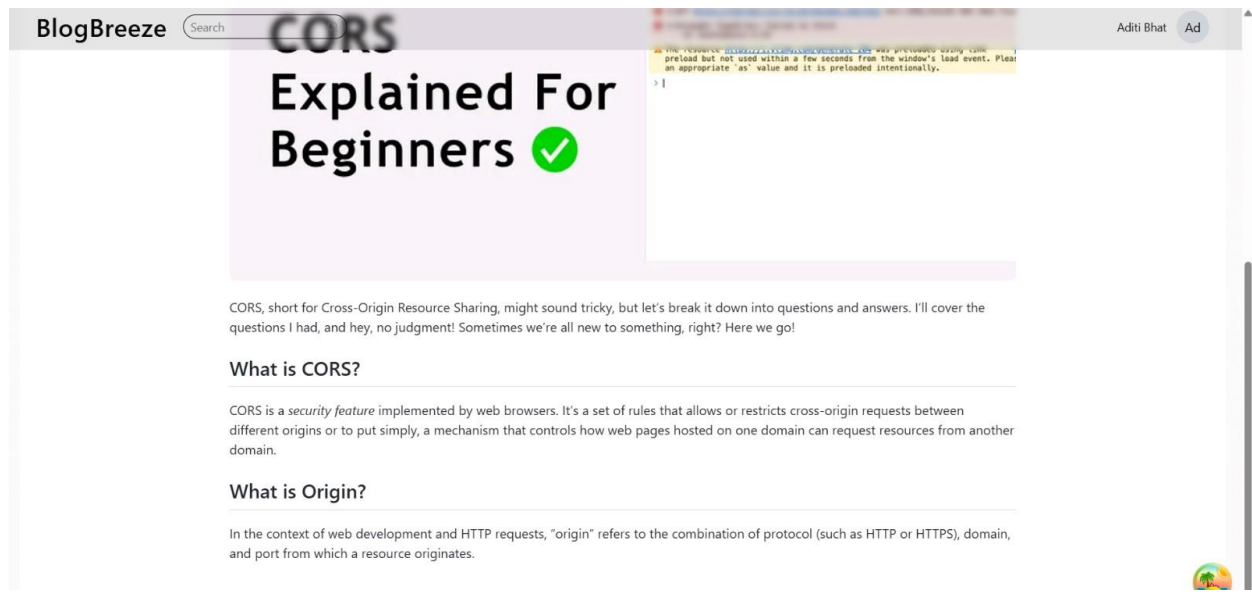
BlogBreeze Search

Aditi Bhat Ad

CORS Explained For Beginners

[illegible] preload but not used within a few seconds from the window's load event. Pleas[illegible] an appropriate `as` value and it is preloaded intentionally.

CORS, short for Cross-Origin Resource Sharing, might sound tricky, but let's break it down into questions and answers. I'll cover the questions I had, and hey, no judgment! Sometimes we're all new to something, right? Here we go!

What is CORS?

CORS is a security feature implemented by web browsers. It's a set of rules that allows or restricts cross-origin requests between different origins or to put simply, a mechanism that controls how web pages hosted on one domain can request resources from another domain.

What is Origin?

In the context of web development and HTTP requests, "origin" refers to the combination of protocol (such as HTTP or HTTPS), domain, and port from which a resource originates.